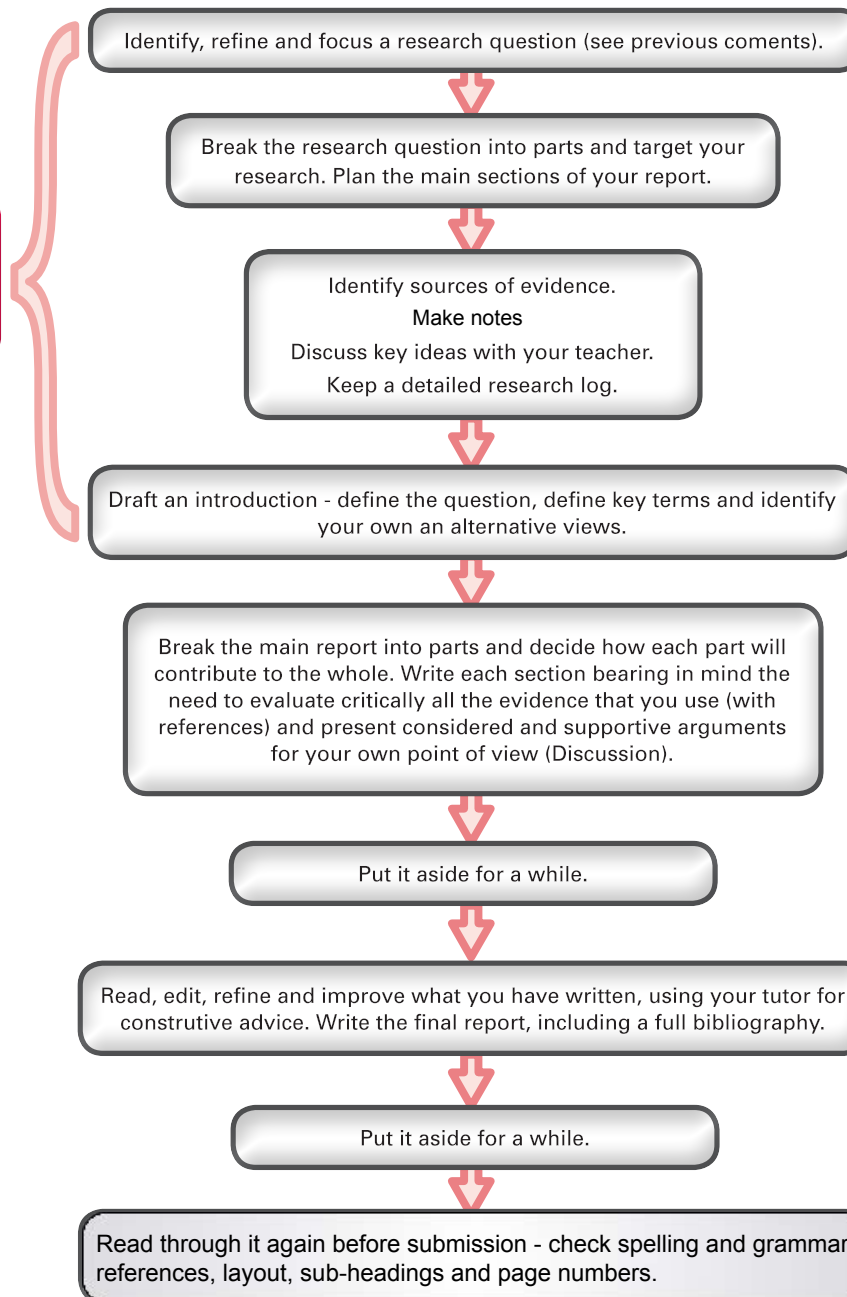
Identify, refine and focus a research question (see previous coments).

Break the research question into parts and target your research. Plan the main sections of your report.

Identify sources of evidence.
Make notes
Discuss key ideas with your teacher.
Keep a detailed research log.

Draft an introduction - define the question, define key terms and identify your own an alternative views.

Break the main report into parts and decide how each part will contribute to the whole. Write each section bearing in mind the need to evaluate critically all the evidence that you use (with references) and present considered and supportive arguments for your own point of view (Discussion).

Put it aside for a while.

Read, edit, refine and improve what you have written, using your tutor for construtive advice. Write the final report, including a full bibliography.

Put it aside for a while.

Read through it again before submission - check spelling and grammar, references, layout, sub-headings and page numbers.